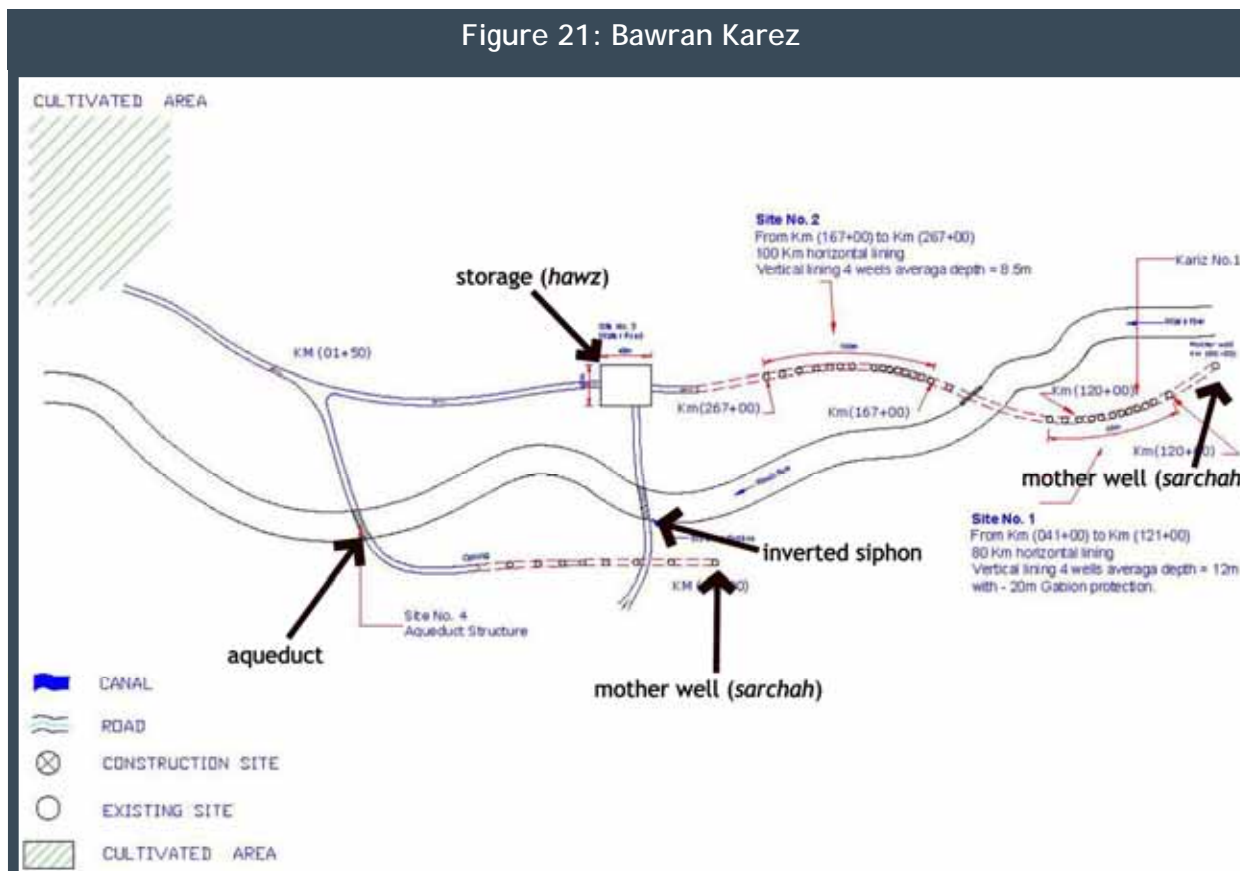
Figure 21: Bawran Karez

CULTIVATED AREA

Site No. 2
From Km (167+00) to Km (267+00)
100 Km horizontal lining
Vertical lining 4 weels averaga depth = 8.5m

Kariz No.1

storage (*hawz*)

KM (01+50)

Km(267+00)

Km(167+00)

Km(120+00)

Km(120+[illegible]0)

mother well (*sarchah*

Site No. 1
From Km (041+00) to Km (121+00)
80 Km horizontal lining
Vertical lining 4 wells averaga depth = 12m
with - 20m Gabion protection.

inverted siphon

KM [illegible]0)

Site No. 4
Aqueduct Structure

aqueduct

mother well (*sarchah*)

CANAL

ROAD

CONSTRUCTION SITE

EXISTING SITE

CULTIVATED AREA